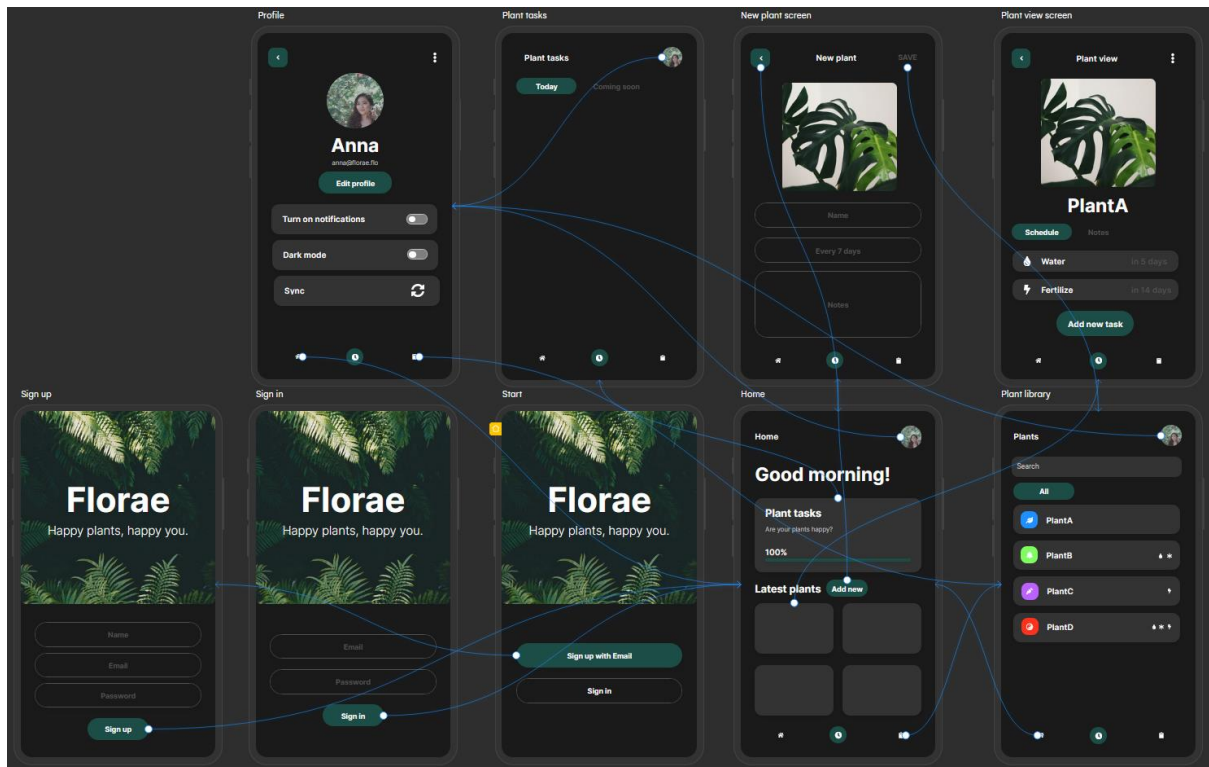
Profile

Anna
anna@florae.flo
Edit profile
Turn on notifications
Dark mode
Sync

Plant tasks

Plant tasks
Today
Coming soon

New plant screen

New plant
SAVE
Name
Every 7 days
Notes

Plant view screen

Plant view
PlantA
Schedule
Notes
Water
in 5 days
Fertilize
in 14 days
Add new task

Sign up

Florae
Happy plants, happy you.
Name
Email
Password
Sign up

Sign in

Florae
Happy plants, happy you.
Email
Password
Sign in

Start

Florae
Happy plants, happy you.
Sign up with Email
Sign in

Home

Home
Good morning!
Plant tasks
Are your plants happy?
100%
Latest plants
Add new

Plant library

Plants
Search
All
PlantA
PlantB
PlantC
PlantD